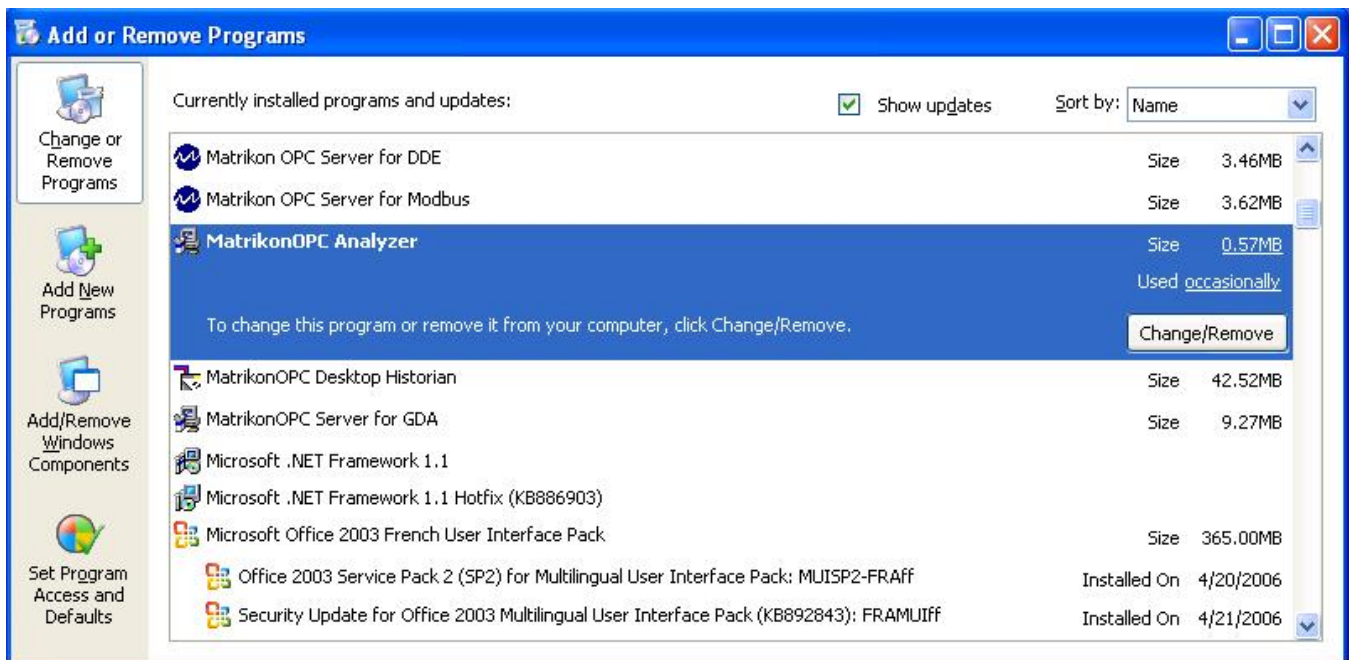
Add or Remove Programs

Change or Remove Programs

Add New Programs

Add/Remove Windows Components

Set Program Access and Defaults

Currently installed programs and updates:

Show updates

Sort by: Name

| | | |
|---|---|---|
| Matrikon OPC Server for DDE | Size | 3.46MB |
| Matrikon OPC Server for Modbus | Size | 3.62MB |
| MatrikonOPC Analyzer | Size | 0.57MB |
| | Used | occasionally |
| To change this program or remove it from your computer, click Change/Remove. | | Change/Remove |
| MatrikonOPC Desktop Historian | Size | 42.52MB |
| MatrikonOPC Server for GDA | Size | 9.27MB |
| Microsoft .NET Framework 1.1 | | |
| Microsoft .NET Framework 1.1 Hotfix (KB886903) | | |
| Microsoft Office 2003 French User Interface Pack | Size | 365.00MB |
| Office 2003 Service Pack 2 (SP2) for Multilingual User Interface Pack: MUISP2-FRAff | Installed On | 4/20/2006 |
| Security Update for Office 2003 Multilingual User Interface Pack (KB892843): FRAMUIff | Installed On | 4/21/2006 |